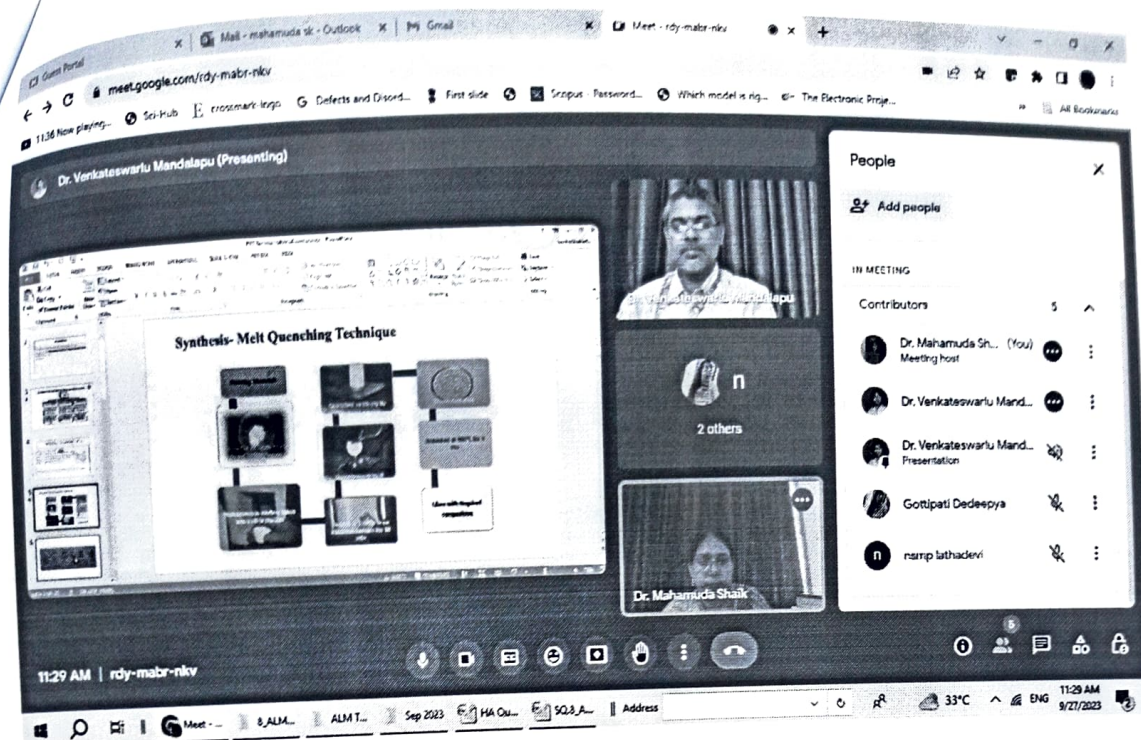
Guest Portal | Mail - mahamuda sk - Outlook | Gmail | Meet - rdy-mabr-nkv

meet.google.com/rdy-mabr-nkv

11:36 Now playing... Sci-Hub crossmark logo Defects and Disord... First slide Scopus - Password... Which model is rig... The Electronic Proje... All Bookmarks

Dr. Venkateswarlu Mandalapu (Presenting)

Synthesis- Melt Quenching Technique

Dr. Venkateswarlu Mandalapu

n

2 others

Dr. Mahamuda Shaik

People

Add people

IN MEETING

Contributors 5

Dr. Mahamuda Sh... (You)
Meeting host

Dr. Venkateswarlu Mand...

Dr. Venkateswarlu Mand...
Presentation

Gottipati Dedeepya

nsmp lathadevi

11:29 AM | rdy-mabr-nkv

5

Meet - ... 8_ALM... ALM T... Sep 2023 HA Qu... SQ3_A... Address

33°C ENG 11:29 AM 9/27/2023